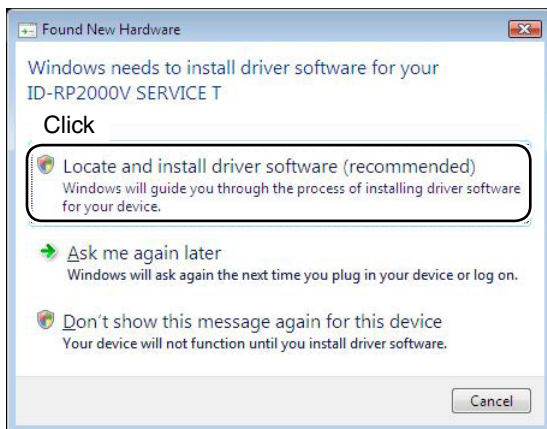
Found New Hardware

Windows needs to install driver software for your ID-RP2000V SERVICE T

Click

Locate and install driver software (recommended)
Windows will guide you through the process of installing driver software for your device.

Ask me again later
Windows will ask again the next time you plug in your device or log on.

Don't show this message again for this device
Your device will not function until you install driver software.

Cancel